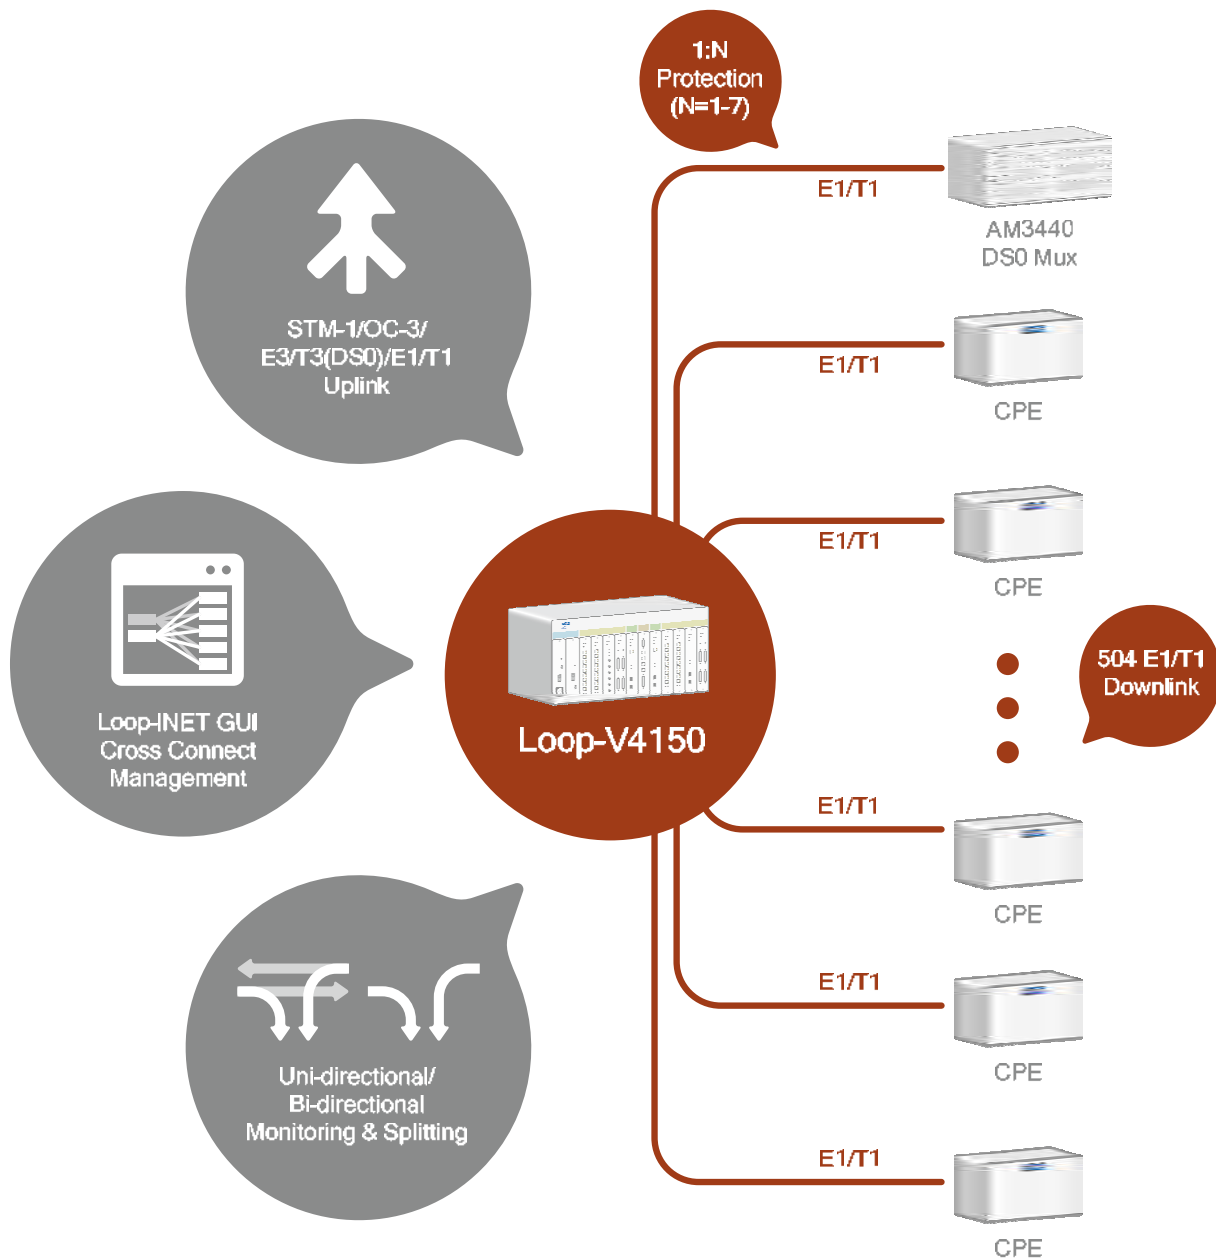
1:N
Protection
(N=1-7)

STM-1/OC-3/
E3/T3(DS0)/E1/T1
Uplink

E1/T1

AM3440
DS0 Mux

E1/T1

CPE

E1/T1

CPE

Loop-INET GUI
Cross Connect
Management

Loop-V4150

504 E1/T1
Downlink

E1/T1

CPE

E1/T1

CPE

Uni-directional/
Bi-directional
Monitoring & Splitting

E1/T1

CPE